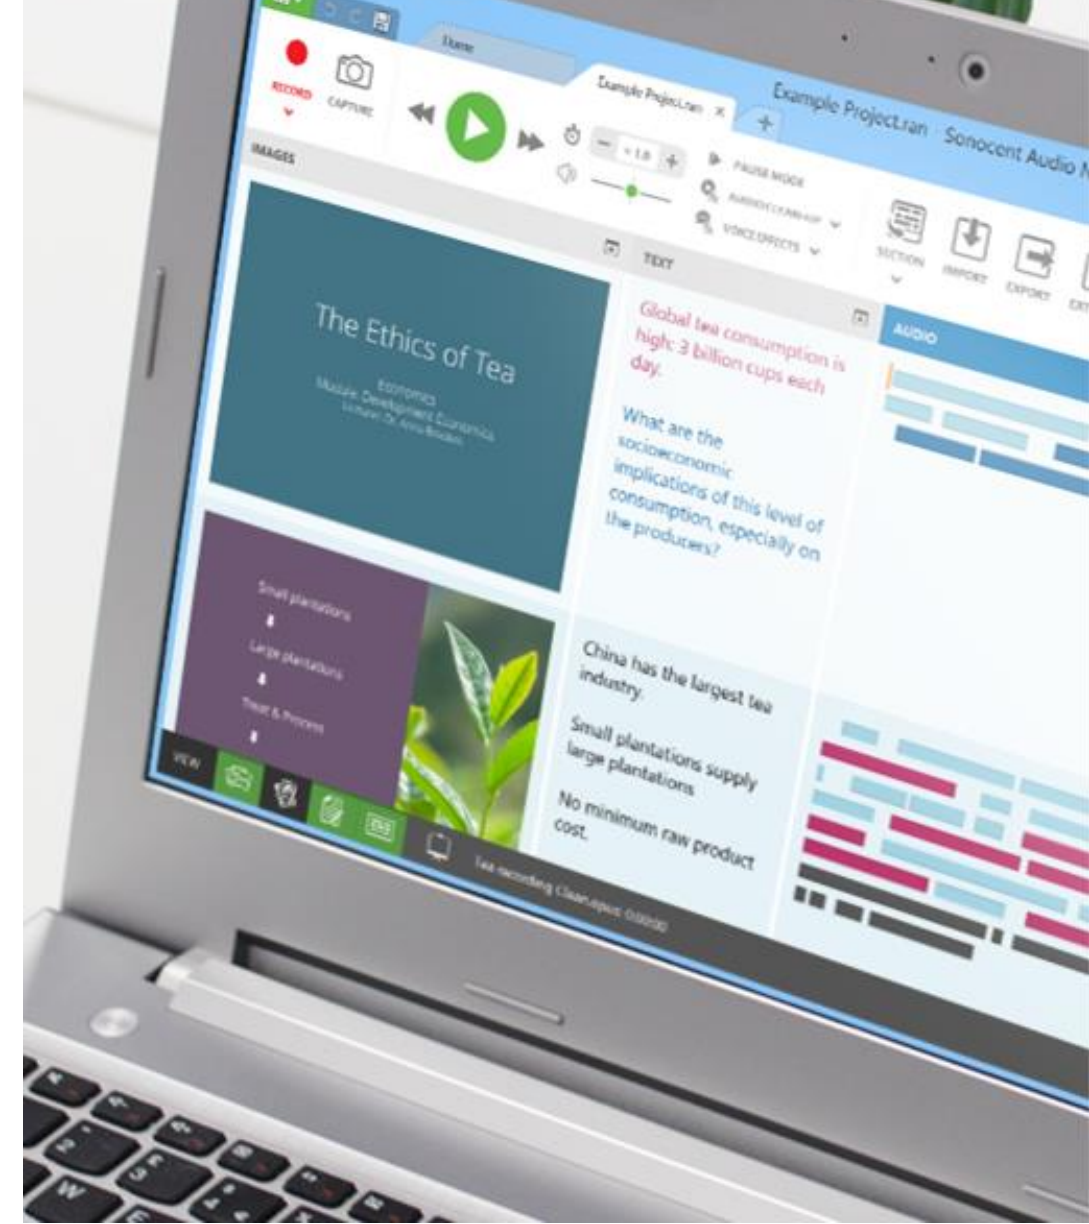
Home

RECORD

CAPTURE

Example Project.ran ×

Example Project.ran Sonocent Audio N

IMAGES

× 1.0

PAUSE MODE

AUDIO CLEAN-UP

VOICE EFFECTS

SECTION

IMPORT

EXPORT

EXT

TEXT

AUDIO

The Ethics of Tea

Economics
Module: Development Economics
Lecturer: Dr. Anna Rhodes

Global tea consumption is high: 3 billion cups each day.

What are the socioeconomic implications of this level of consumption, especially on the producers?

Small plantations

Large plantations

Treat & Process

China has the largest tea industry.

Small plantations supply large plantations

No minimum raw product cost.

VIEW

Tea recording Clean.opus 0:00:00